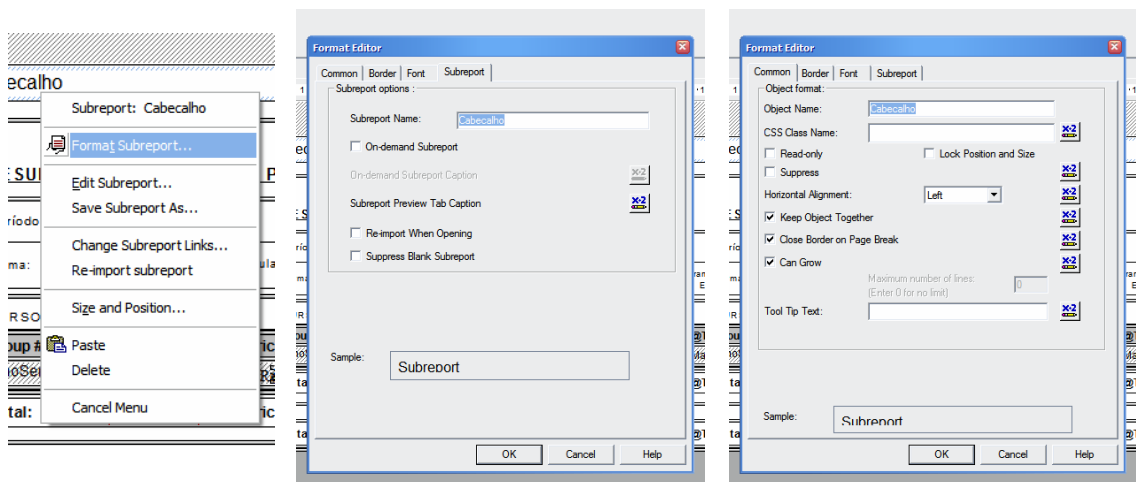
becalho

Subreport: Cabecalho
Format Subreport...
Edit Subreport...
Save Subreport As...
Change Subreport Links...
Re-import subreport
Size and Position...
Paste
Delete
Cancel Menu

Format Editor
Common | Border | Font | Subreport
Subreport options :
Subreport Name: Cabecalho
On-demand Subreport
On-demand Subreport Caption
Subreport Preview Tab Caption
Re-import When Opening
Suppress Blank Subreport
Sample:
Subreport
OK | Cancel | Help

Format Editor
Common | Border | Font | Subreport
Object format :
Object Name: Cabecalho
CSS Class Name:
Read-only
Lock Position and Size
Suppress
Horizontal Alignment: Left
Keep Object Together
Close Border on Page Break
Can Grow
Maximum number of lines:
(Enter 0 for no limit) 0
Tool Tip Text:
Sample:
Subreport
OK | Cancel | Help